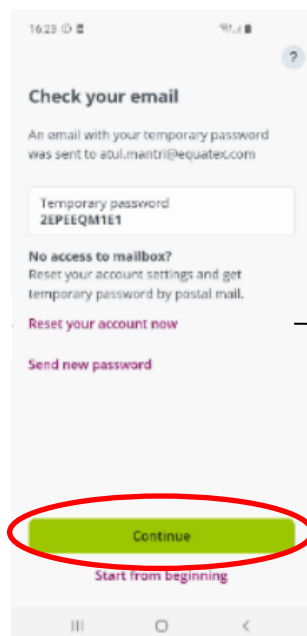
16:23

?

Check your email

An email with your temporary password was sent to atul.mantri@equatex.com

Temporary password
2EPEEQM1E1

No access to mailbox?
Reset your account settings and get temporary password by postal mail.

Reset your account now

Send new password

Continue

Start from beginning